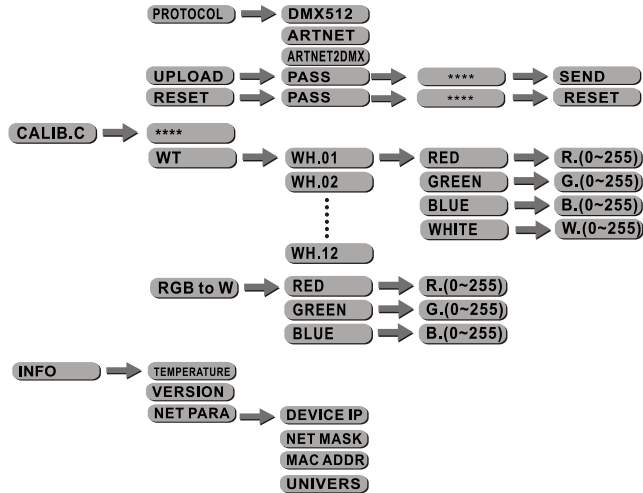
PROTOCOL
DMX512
ARTNET
ARTNET2DMX
UPLOAD
PASS
****
SEND
RESET
PASS
****
RESET
CALIB.C
****
WT
WH.01
RED
R.(0~255)
GREEN
G.(0~255)
BLUE
B.(0~255)
WHITE
W.(0~255)
WH.02
WH.12
RGB to W
RED
R.(0~255)
GREEN
G.(0~255)
BLUE
B.(0~255)
INFO
TEMPERATURE
VERSION
NET PARA
DEVICE IP
NET MASK
MAC ADDR
UNIVERS